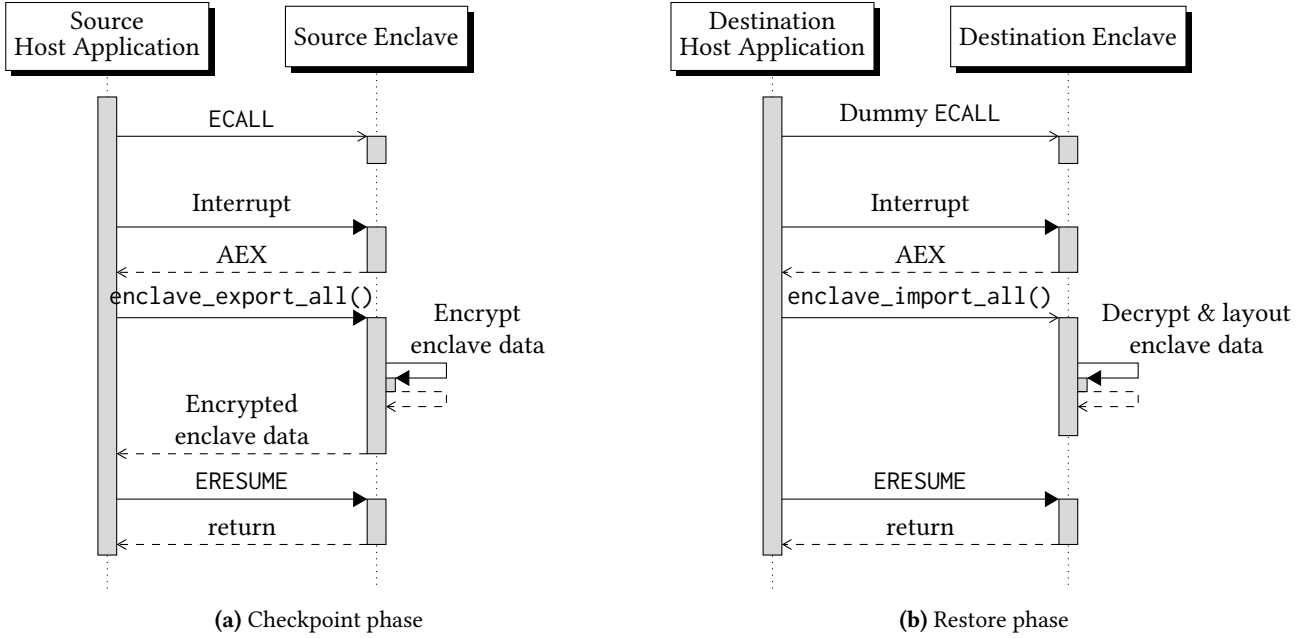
Source Host Application

Source Enclave

ECALL

Interrupt

AEX

enclave_export_all()

Encrypt enclave data

Encrypted enclave data

ERESUME

return

(a) Checkpoint phase

Destination Host Application

Destination Enclave

Dummy ECALL

Interrupt

AEX

enclave_import_all()

Decrypt & layout enclave data

ERESUME

return

(b) Restore phase